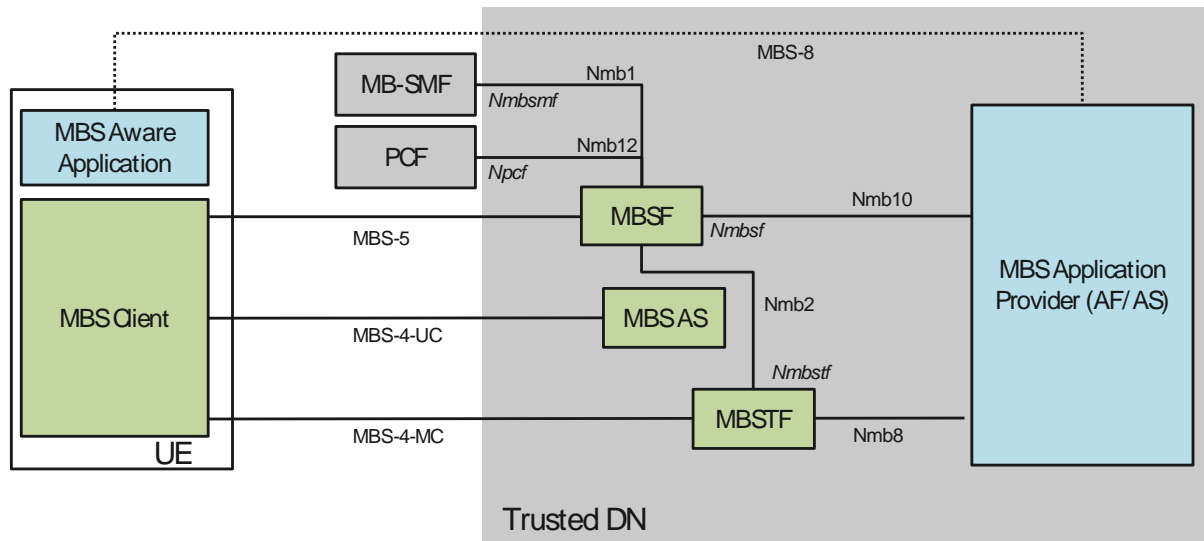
MBS-8

MB-SMF

Nmb1

Nmbsmf

MBS Aware Application

PCF

Nmb12

Npcf

MBSF

Nmb10

Nmbsf

MBS-5

MBS Application Provider (AF/AS)

MBS Client

Nmb2

MBS AS

MBS-4-UC

Nmbstf

MBSTF

MBS-4-MC

Nmb8

UE

Trusted DN